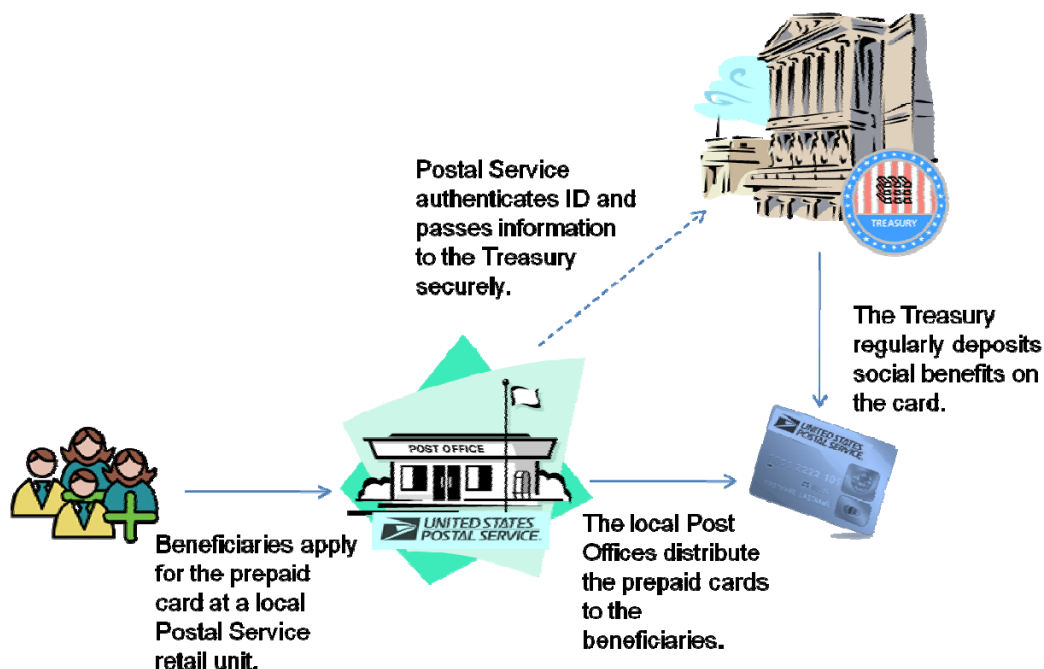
Postal Service authenticates ID and passes information to the Treasury securely.

TREASURY

The Treasury regularly deposits social benefits on the card.

POST OFFICE

UNITED STATES POSTAL SERVICE

UNITED STATES POSTAL SERVICE

Beneficiaries apply for the prepaid card at a local Postal Service retail unit.

The local Post Offices distribute the prepaid cards to the beneficiaries.